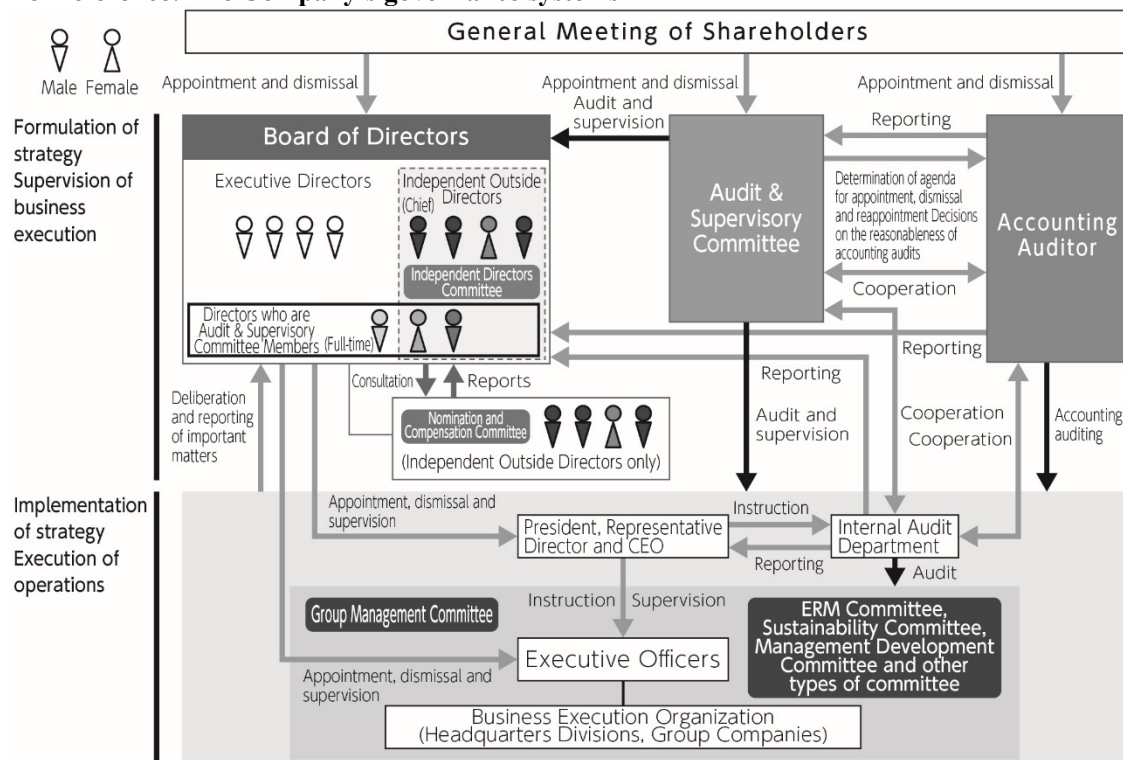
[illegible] Company's governance system

General Meeting of Shareholders

Male Female

Appointment and dismissal

Appointment and dismissal

Appointment and dismissal

Formulation of strategy
Supervision of business execution

Board of Directors

Audit and supervision

Reporting

Executive Directors

Independent Outside Directors
(Chief)

Independent Directors Committee

Directors who are Audit & Supervisory Committee Members (Full-time)

Audit & Supervisory Committee

Determination of agenda for appointment, dismissal and reappointment Decisions on the reasonableness of accounting audits

Cooperation

Accounting Auditor

Reporting

Consultation

Reports

Reporting

Audit and supervision

Cooperation

Cooperation

Accounting auditing

Deliberation and reporting of important matters

Nomination and Compensation Committee

(Independent Outside Directors only)

Implementation of strategy
Execution of operations

Appointment, dismissal and supervision

President, Representative Director and CEO

Instruction

Internal Audit Department

Reporting

Audit

Group Management Committee

Instruction

Supervision

ERM Committee, Sustainability Committee, Management Development Committee and other types of committee

Appointment, dismissal and supervision

Executive Officers

Business Execution Organization
(Headquarters Divisions, Group Companies)